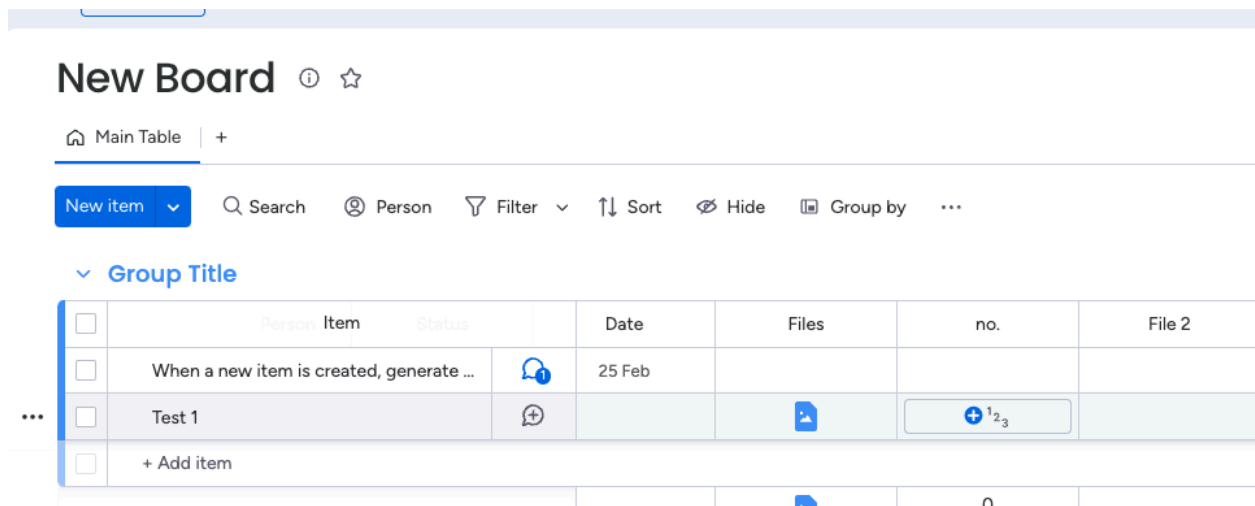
New Board

Main Table | +

New item | Search | Person | Filter | Sort | Hide | Group by | ...

Group Title

| | Item | | Date | Files | no. | File 2 |
|---|---|---|---|---|---|---|
| | When a new item is created, generate ... | 1 | 25 Feb | | | |
| | Test 1 | | | | $^1{}_2{}_3$ | |
| | + Add item | | | | | |

0